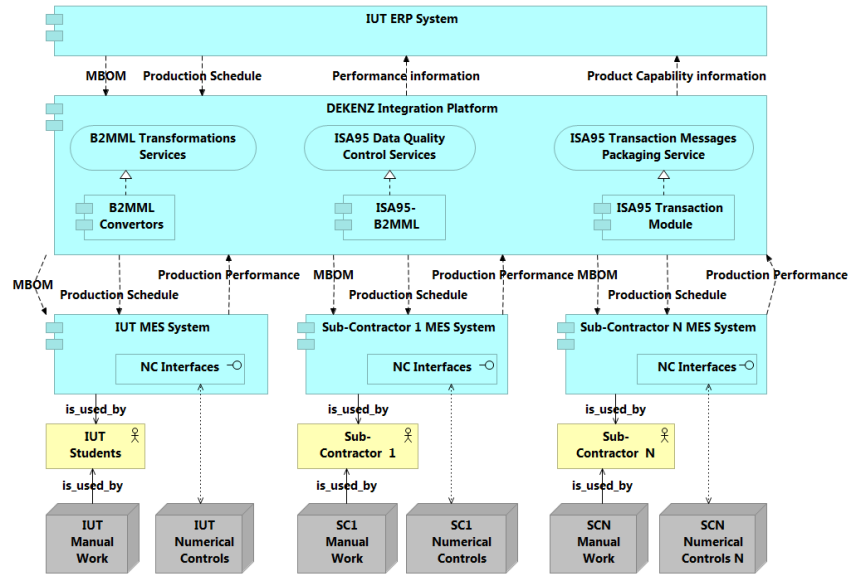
IUT ERP System

MBOM
Production Schedule
Performance information
Product Capability information

DEKENZ Integration Platform

B2MML Transformations Services
ISA95 Data Quality Control Services
ISA95 Transaction Messages Packaging Service

B2MML Convertors
ISA95-B2MML
ISA95 Transaction Module

MBOM
Production Schedule
Production Performance
MBOM
Production Schedule
Production Performance
MBOM
Production Schedule
Production Performance

IUT MES System
NC Interfaces
Sub-Contractor 1 MES System
NC Interfaces
Sub-Contractor N MES System
NC Interfaces

is_used_by
is_used_by
is_used_by

IUT Students
Sub-Contractor 1
Sub-Contractor N

is_used_by
is_used_by
is_used_by

IUT Manual Work
IUT Numerical Controls
SC1 Manual Work
SC1 Numerical Controls
SCN Manual Work
SCN Numerical Controls N